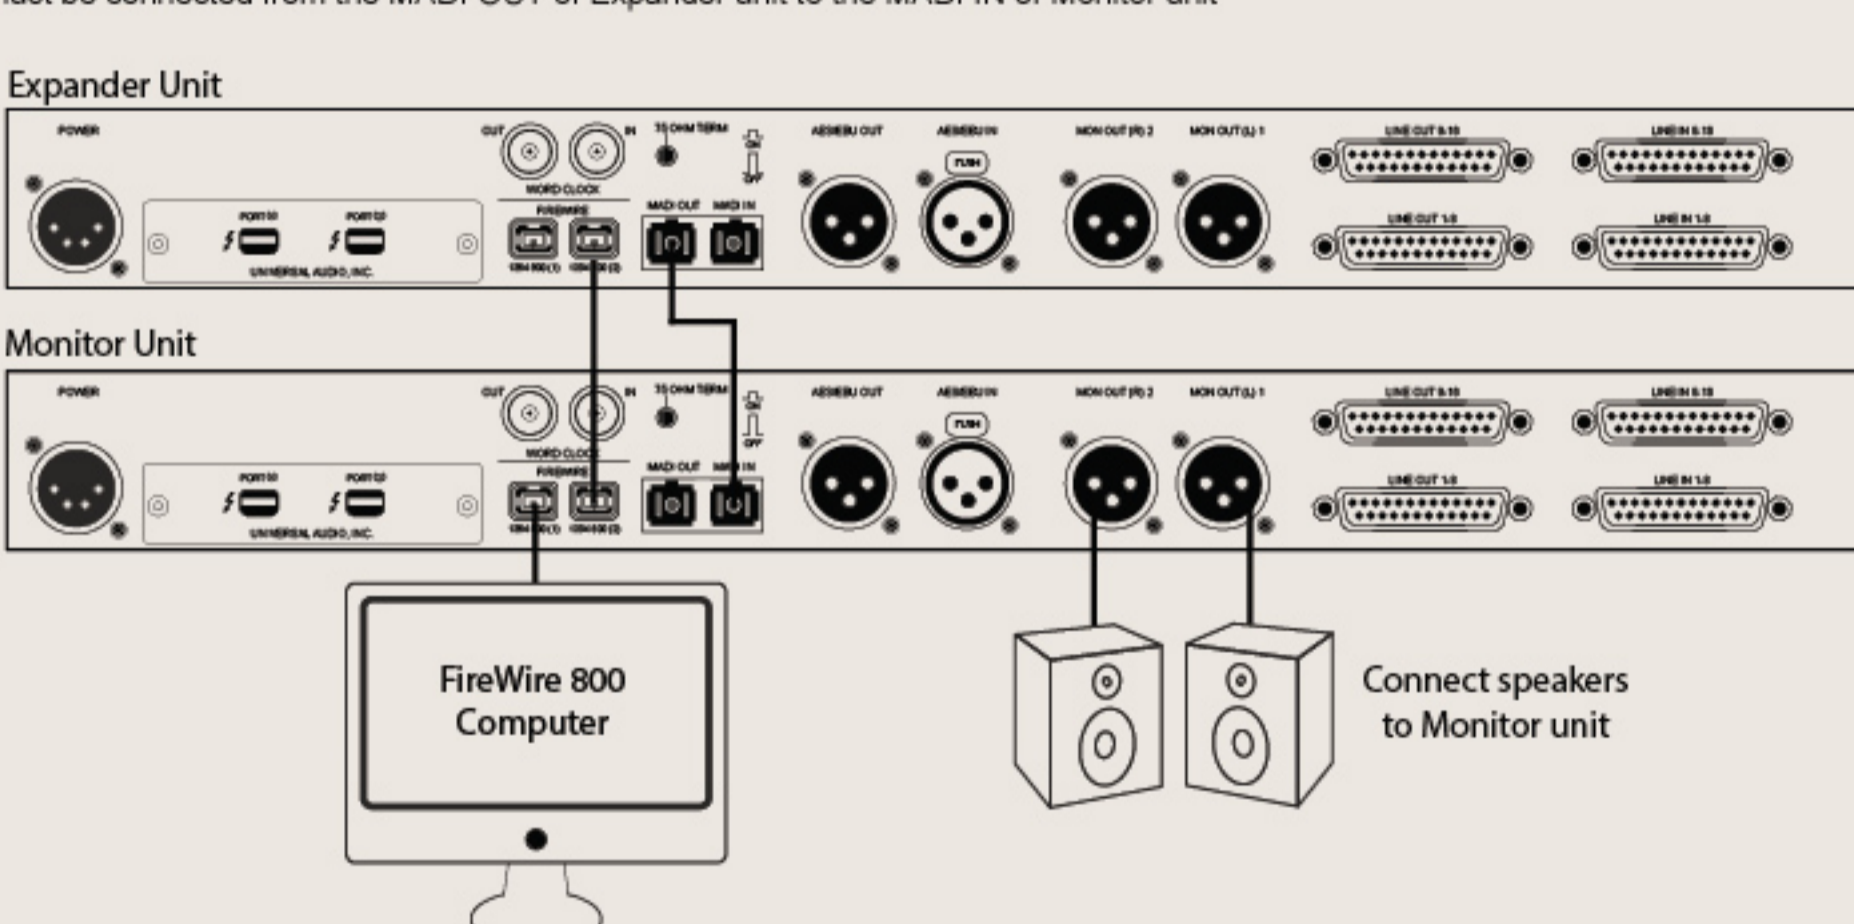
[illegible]ust be connected from the MADI OUT of Expander unit to the MADI IN of Monitor unit

Expander Unit

POWER

PORT 1 PORT 2

UNIVERSAL AUDIO, INC.

OUT IN

WORD CLOCK

75 OHM TERM ON OFF

FIREWIRE

1394 800 (1) 1394 800 (2)

MADI OUT MADI IN

AES/EBU OUT

AES/EBU IN PUSH

MON OUT (R) 2

MON OUT (L) 1

LINE OUT 9-16

LINE OUT 1-8

LINE IN 9-16

LINE IN 1-8

Monitor Unit

POWER

PORT 1 PORT 2

UNIVERSAL AUDIO, INC.

OUT IN

WORD CLOCK

75 OHM TERM ON OFF

FIREWIRE

1394 800 (1) 1394 800 (2)

MADI OUT MADI IN

AES/EBU OUT

AES/EBU IN PUSH

MON OUT (R) 2

MON OUT (L) 1

LINE OUT 9-16

LINE OUT 1-8

LINE IN 9-16

LINE IN 1-8

FireWire 800 Computer

Connect speakers to Monitor unit